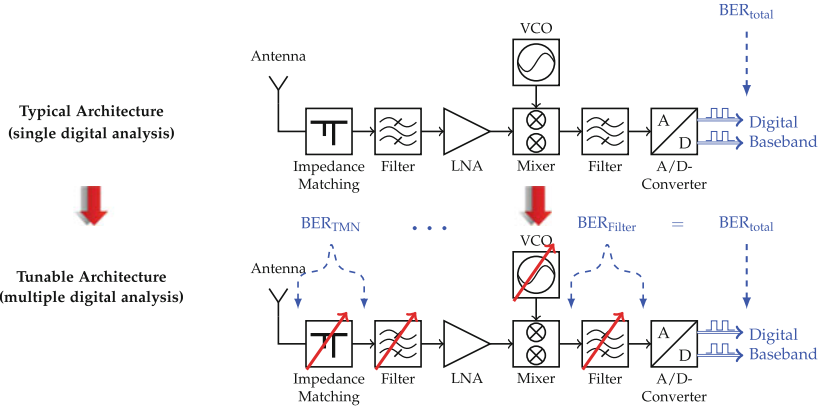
Typical Architecture
(single digital analysis)

Antenna

VCO

$BER_{total}$

A
D

Digital
Baseband

Impedance Matching

Filter

LNA

Mixer

Filter

A/D-Converter

Tunable Architecture
(multiple digital analysis)

$BER_{TMN}$

• • •

$BER_{Filter}$ = $BER_{total}$

Antenna

VCO

A
D

Digital
Baseband

Impedance Matching

Filter

LNA

Mixer

Filter

A/D-Converter